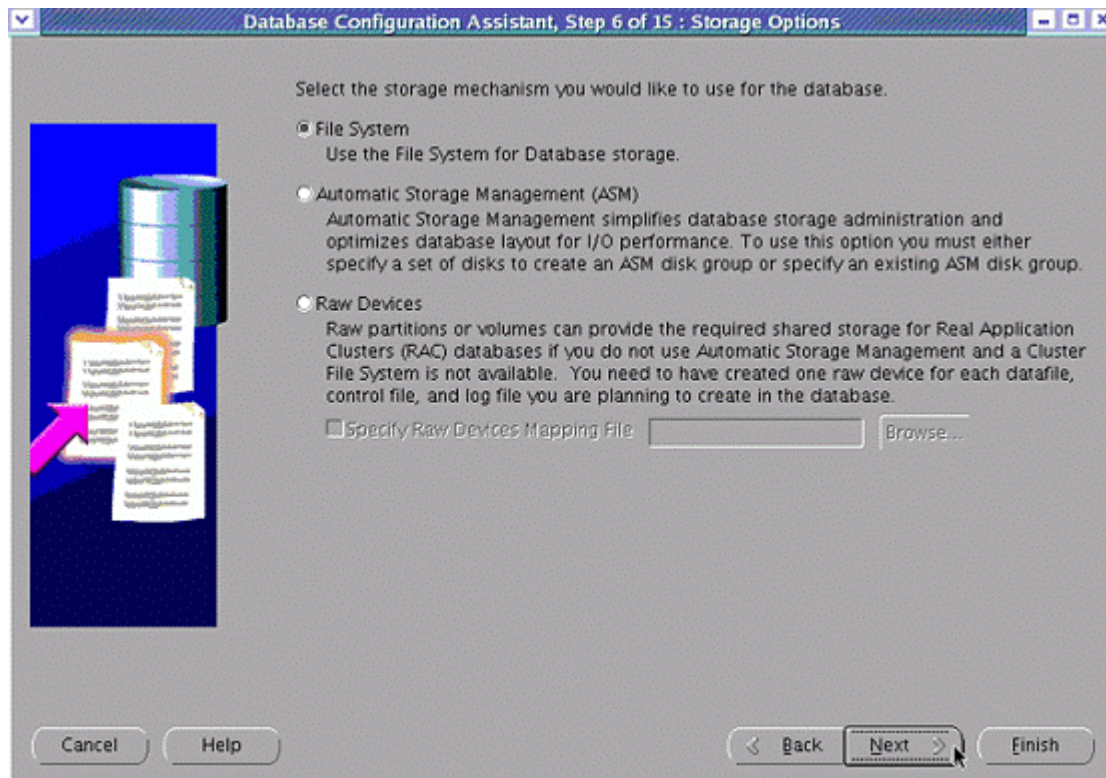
Database Configuration Assistant, Step 6 of 15 : Storage Options

Select the storage mechanism you would like to use for the database.

File System
Use the File System for Database storage.

Automatic Storage Management (ASM)
Automatic Storage Management simplifies database storage administration and optimizes database layout for I/O performance. To use this option you must either specify a set of disks to create an ASM disk group or specify an existing ASM disk group.

Raw Devices
Raw partitions or volumes can provide the required shared storage for Real Application Clusters (RAC) databases if you do not use Automatic Storage Management and a Cluster File System is not available. You need to have created one raw device for each datafile, control file, and log file you are planning to create in the database.

Specify Raw Devices Mapping File

Browse...

Cancel

Help

Back

Next

Finish